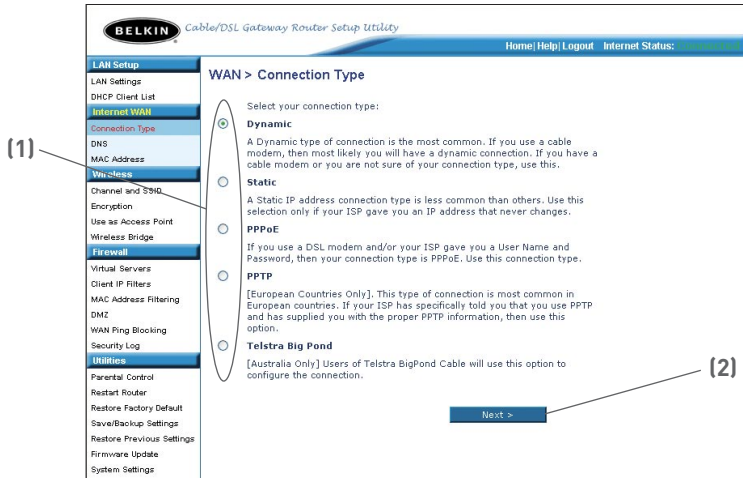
BELKIN Cable/DSL Gateway Router Setup Utility

Home | Help | Logout Internet Status: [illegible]

LAN Setup
LAN Settings
DHCP Client List
Internet WAN
Connection Type
DNS
MAC Address
Wireless
Channel and SSID
Encryption
Use as Access Point
Wireless Bridge
Firewall
Virtual Servers
Client IP Filters
MAC Address Filtering
DMZ
WAN Ping Blocking
Security Log
Utilities
Parental Control
Restart Router
Restore Factory Default
Save/Backup Settings
Restore Previous Settings
Firmware Update
System Settings

(1)

WAN > Connection Type

Select your connection type:

Dynamic

A Dynamic type of connection is the most common. If you use a cable modem, then most likely you will have a dynamic connection. If you have cable modem or you are not sure of your connection type, use this.

Static

A Static IP address connection type is less common than others. Use this selection only if your ISP gave you an IP address that never changes.

PPPoE

If you use a DSL modem and/or your ISP gave you a User Name and Password, then your connection type is PPPoE. Use this connection type.

PPTP

[European Countries Only]. This type of connection is most common in European countries. If your ISP has specifically told you that you use PPTP and has supplied you with the proper PPTP information, then use this option.

Telstra Big Pond

[Australia Only] Users of Telstra BigPond Cable will use this option to configure the connection.

(2)

Next >